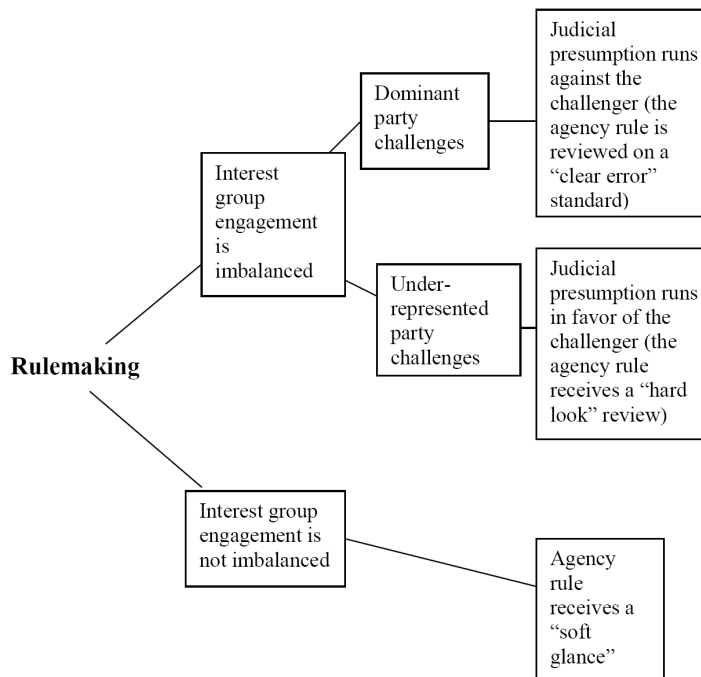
Rulemaking

Interest group engagement is imbalanced

Dominant party challenges

Judicial presumption runs against the challenger (the agency rule is reviewed on a "clear error" standard)

Under-represented party challenges

Judicial presumption runs in favor of the challenger (the agency rule receives a "hard look" review)

Interest group engagement is not imbalanced

Agency rule receives a "soft glance"